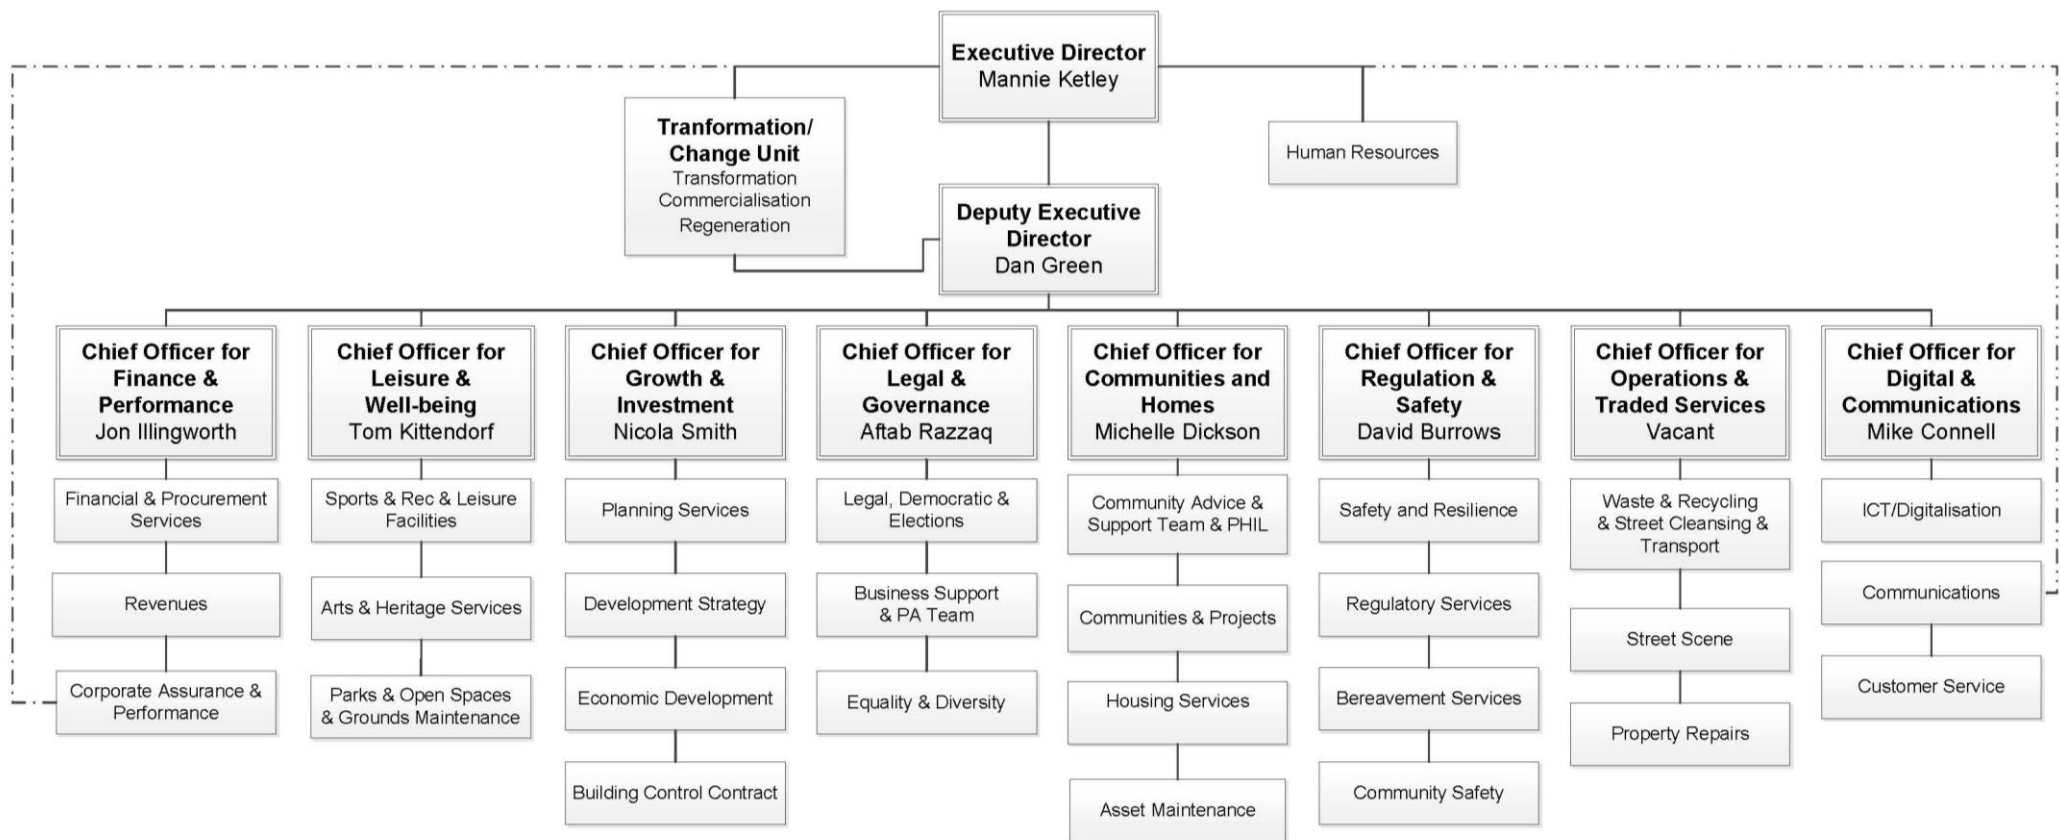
Executive Director
Mannie Ketley

Tranformation/ Change Unit
Transformation
Commercialisation
Regeneration

Human Resources

Deputy Executive Director
Dan Green

Chief Officer for Finance & Performance
Jon Illingworth

Financial & Procurement Services

Revenues

Corporate Assurance & Performance

Chief Officer for Leisure & Well-being
Tom Kittendorf

Sports & Rec & Leisure Facilities

Arts & Heritage Services

Parks & Open Spaces & Grounds Maintenance

Chief Officer for Growth & Investment
Nicola Smith

Planning Services

Development Strategy

Economic Development

Building Control Contract

Chief Officer for Legal & Governance
Aftab Razzaq

Legal, Democratic & Elections

Business Support & PA Team

Equality & Diversity

Chief Officer for Communities and Homes
Michelle Dickson

Community Advice & Support Team & PHIL

Communities & Projects

Housing Services

Asset Maintenance

Chief Officer for Regulation & Safety
David Burrows

Safety and Resilience

Regulatory Services

Bereavement Services

Community Safety

Chief Officer for Operations & Traded Services
Vacant

Waste & Recycling & Street Cleansing & Transport

Street Scene

Property Repairs

Chief Officer for Digital & Communications
Mike Connell

ICT/Digitalisation

Communications

Customer Service